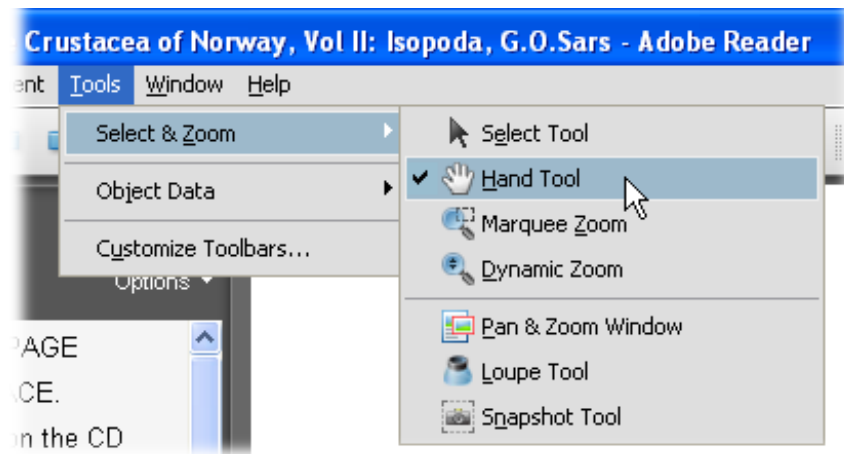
Crustacea of Norway, Vol II: Isopoda, G.O.Sars - Adobe Reader

ent Tools Window Help

Select & Zoom
Object Data
Customize Toolbars...

Options

PAGE
CE.
n the CD

Select Tool
Hand Tool
Marquee Zoom
Dynamic Zoom
Pan & Zoom Window
Loupe Tool
Snapshot Tool